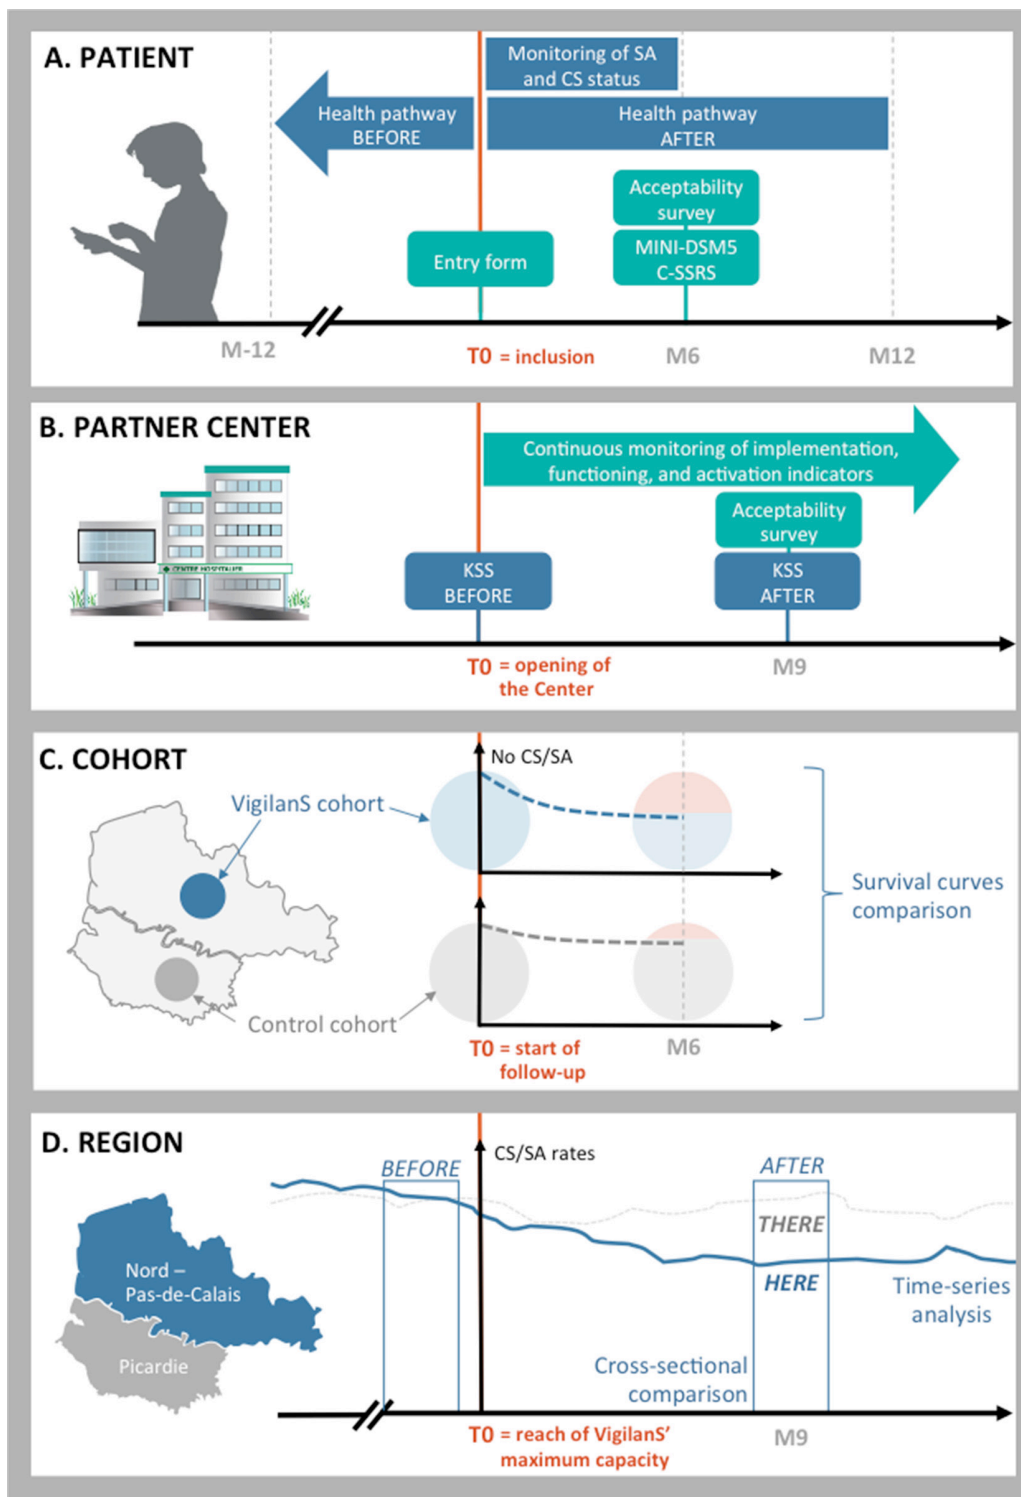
A. PATIENT

Monitoring of SA and CS status

Health pathway BEFORE

Health pathway AFTER

Acceptability survey

Entry form

MINI-DSM5 C-SSRS

M-12

T0 = inclusion

M6

M12

B. PARTNER CENTER

Continuous monitoring of implementation, functioning, and activation indicators

Acceptability survey

KSS BEFORE

KSS AFTER

T0 = opening of the Center

M9

C. COHORT

No CS/SA

VigilanS cohort

Survival curves comparison

Control cohort

T0 = start of follow-up

M6

D. REGION

BEFORE

CS/SA rates

AFTER

THERE

HERE

Nord – Pas-de-Calais

Picardie

Time-series analysis

Cross-sectional comparison

T0 = reach of VigilanS' maximum capacity

M9